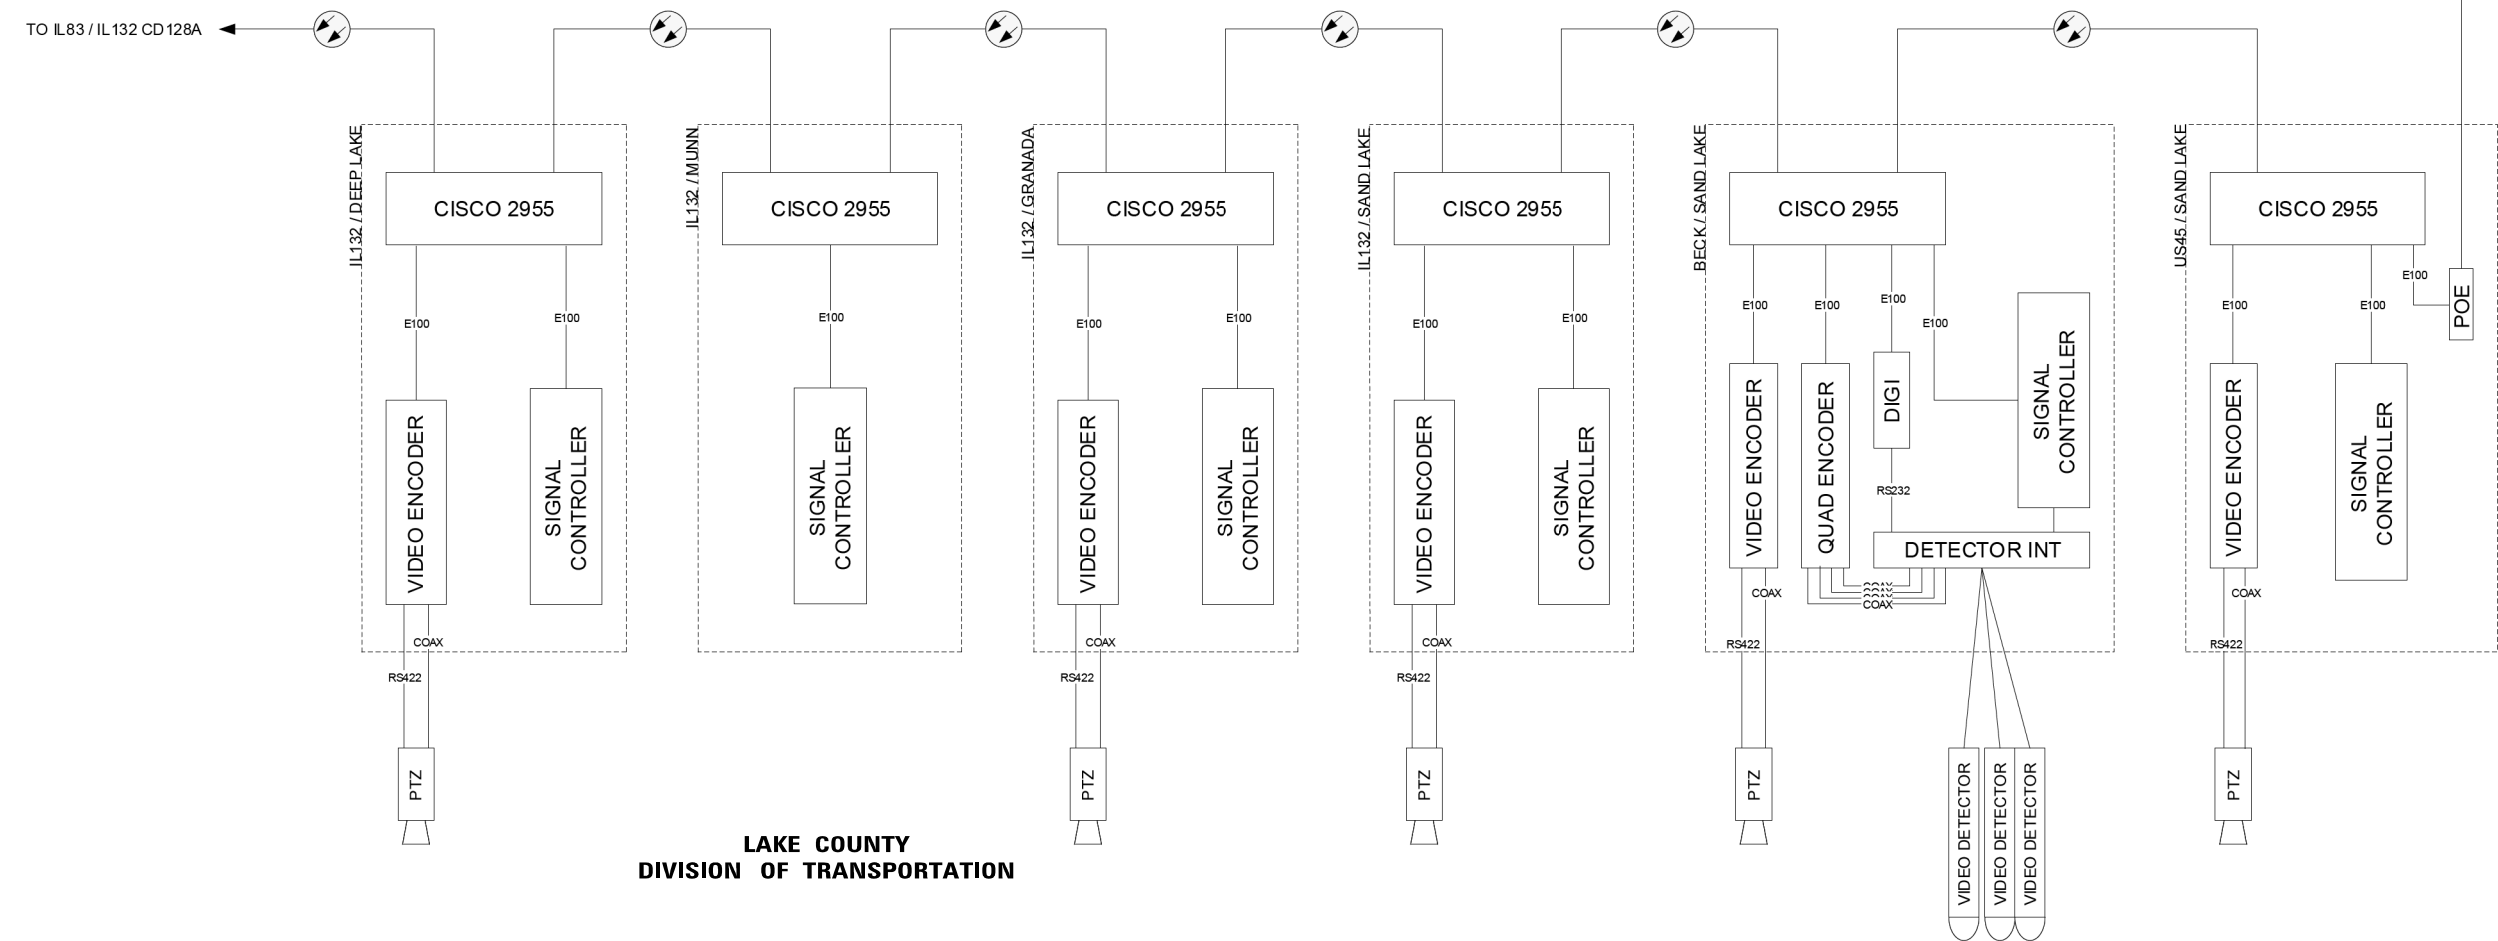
TO IL83 / IL132 CD128A

IL132 / DEEP LAKE
CISCO 2955
E100
E100
VIDEO ENCODER
SIGNAL CONTROLLER
COAX
RS422
PTZ

IL132 / MUNN
CISCO 2955
E100
SIGNAL CONTROLLER

IL132 / GRANADA
CISCO 2955
E100
E100
VIDEO ENCODER
SIGNAL CONTROLLER
COAX
RS422
PTZ

IL132 / SAND LAKE
CISCO 2955
E100
E100
VIDEO ENCODER
SIGNAL CONTROLLER
COAX
RS422
PTZ

BECK / SAND LAKE
CISCO 2955
E100
E100
E100
E100
VIDEO ENCODER
QUAD ENCODER
DIGI
SIGNAL CONTROLLER
RS232
DETECTOR INT
COAX
COAX
RS422
PTZ
VIDEO DETECTOR
VIDEO DETECTOR
VIDEO DETECTOR

US45 / SAND LAKE
CISCO 2955
E100
E100
E100
POE
VIDEO ENCODER
SIGNAL CONTROLLER
COAX
RS422
PTZ

LAKE COUNTY
DIVISION OF TRANSPORTATION